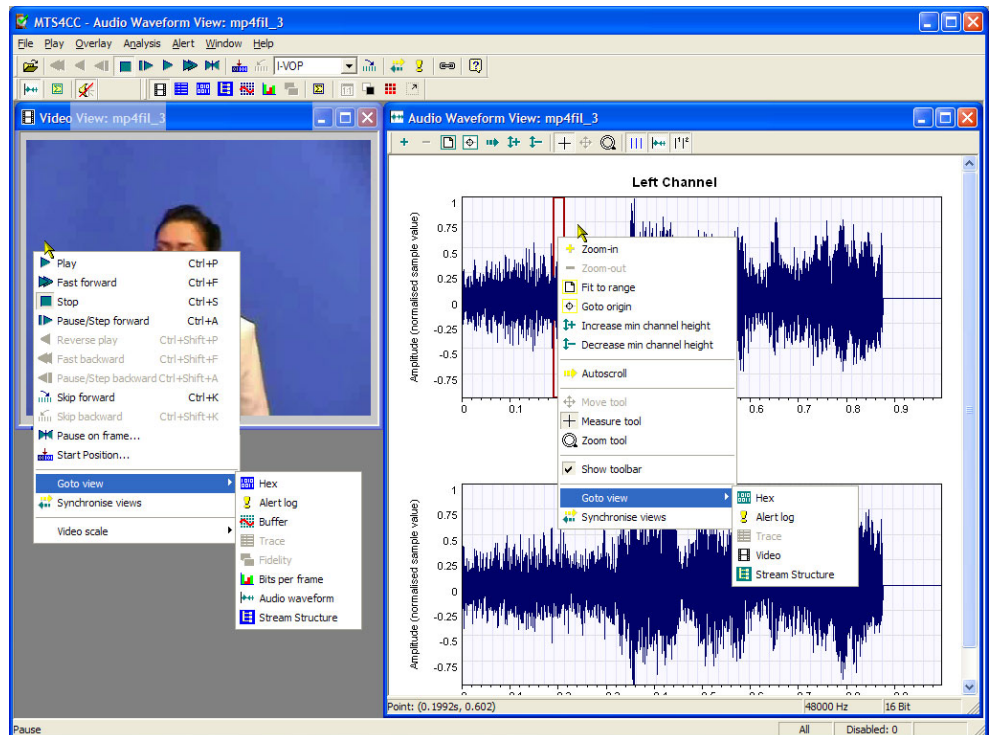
MTS4CC - Audio Waveform View: mp4fil_3

File Play Overlay Analysis Alert Window Help

I-VOP

Video View: mp4fil_3

Play Ctrl+P
Fast forward Ctrl+F
Stop Ctrl+S
Pause/Step forward Ctrl+A
Reverse play Ctrl+Shift+P
Fast backward Ctrl+Shift+F
Pause/Step backward Ctrl+Shift+A
Skip forward Ctrl+K
Skip backward Ctrl+Shift+K
Pause on frame...
Start Position...
Goto view
Synchronise views
Video scale

Hex
Alert log
Buffer
Trace
Fidelity
Bits per frame
Audio waveform
Stream Structure

Audio Waveform View: mp4fil_3

Left Channel

Amplitude (normalised sample value)

1
0.75
0.5
0.25
0
-0.25
-0.5
-0.75

0 0.1 0.6 0.7 0.8 0.9

Zoom-in
Zoom-out
Fit to range
Goto origin
Increase min channel height
Decrease min channel height
Autoscroll
Move tool
Measure tool
Zoom tool
Show toolbar
Goto view
Synchronise views

Hex
Alert log
Trace
Video
Stream Structure

Amplitude (normalised sample value)

1
0.75
0.5
0.25
0
-0.25
-0.5
-0.75

Point: (0.1992s, 0.602)
48000 Hz
16 Bit

Pause
All
Disabled: 0